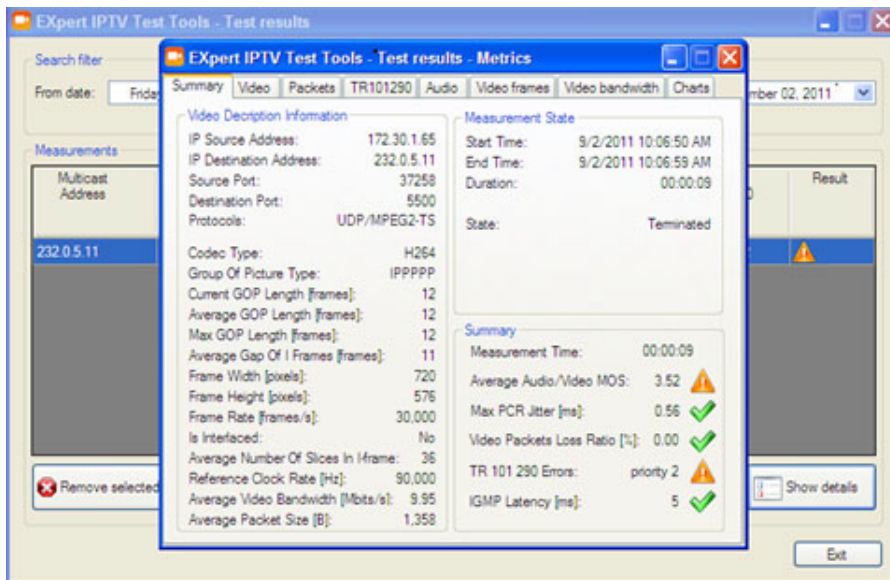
EXpert IPTV Test Tools - Test results

Search filter

From date: Frida

mber 02, 2011

Measurements

| Multicast Address | Result |
|---|---|
| 232.0.5.11 | |

Remove selected

Show details

Exit

EXpert IPTV Test Tools - Test results - Metrics

Summary | Video | Packets | TR101290 | Audio | Video frames | Video bandwidth | Charts

Video Decription Information

| | |
|---|---|
| IP Source Address: | 172.30.1.65 |
| IP Destination Address: | 232.0.5.11 |
| Source Port: | 37258 |
| Destination Port: | 5500 |
| Protocols: | UDP/MPEG2-TS |
| Codec Type: | H264 |
| Group Of Picture Type: | IPPPPP |
| Current GOP Length [frames]: | 12 |
| Average GOP Length [frames]: | 12 |
| Max GOP Length [frames]: | 12 |
| Average Gap Of I Frames [frames]: | 11 |
| Frame Width [pixels]: | 720 |
| Frame Height [pixels]: | 576 |
| Frame Rate [frames/s]: | 30,000 |
| Is Interlaced: | No |
| Average Number Of Slices In I-frame: | 36 |
| Reference Clock Rate [Hz]: | 90,000 |
| Average Video Bandwidth [Mbits/s]: | 9.95 |
| Average Packet Size [B]: | 1,358 |

Measurement State

| | |
|---|---|
| Start Time: | 9/2/2011 10:06:50 AM |
| End Time: | 9/2/2011 10:06:59 AM |
| Duration: | 00:00:09 |
| State: | Terminated |

Summary

| | |
|---|---|
| Measurement Time: | 00:00:09 |
| Average Audio/Video MOS: | 3.52 |
| Max PCR Jitter [ms]: | 0.56 |
| Video Packets Loss Ratio [%]: | 0.00 |
| TR 101 290 Errors: | priority 2 |
| IGMP Latency [ms]: | 5 |